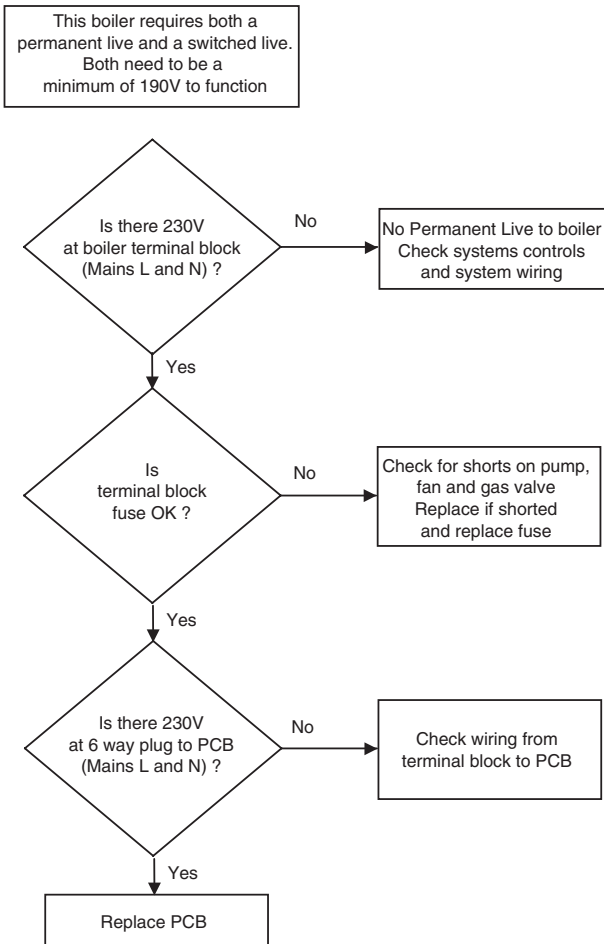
This boiler requires both a permanent live and a switched live. Both need to be a minimum of 190V to function

Is there 230V at boiler terminal block (Mains L and N) ?

No

No Permanent Live to boiler Check systems controls and system wiring

Yes

Is terminal block fuse OK ?

No

Check for shorts on pump, fan and gas valve Replace if shorted and replace fuse

Yes

Is there 230V at 6 way plug to PCB (Mains L and N) ?

No

Check wiring from terminal block to PCB

Yes

Replace PCB